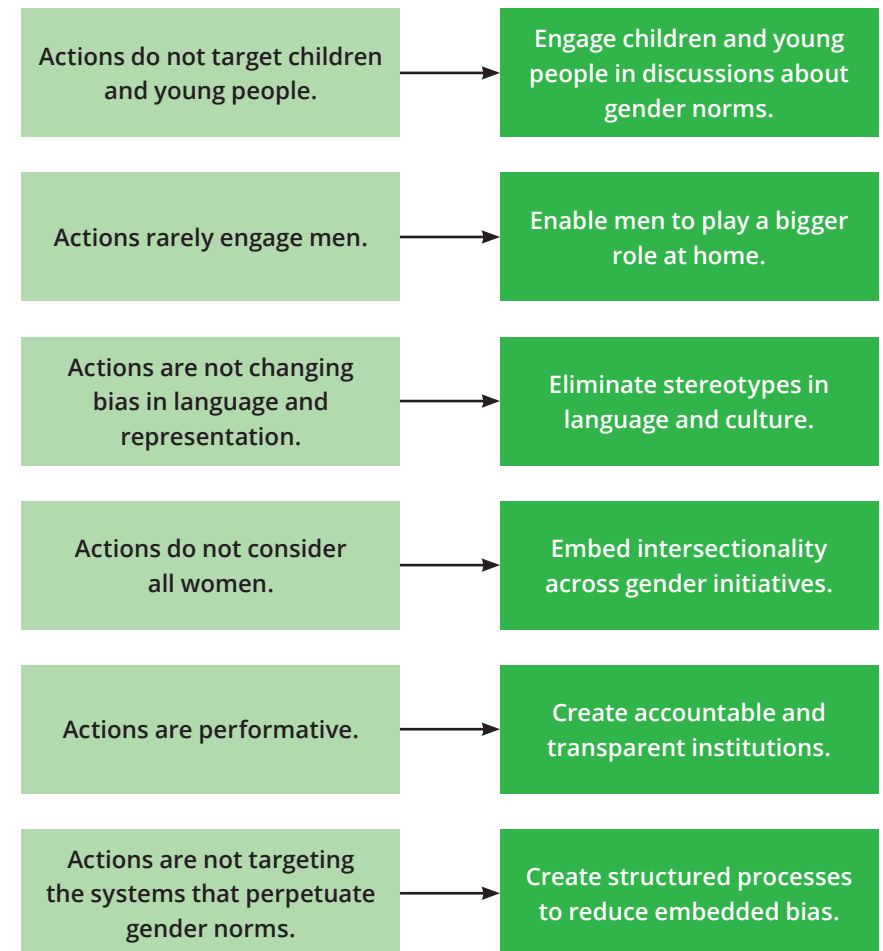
Actions do not target children and young people.

Engage children and young people in discussions about gender norms.

Actions rarely engage men.

Enable men to play a bigger role at home.

Actions are not changing bias in language and representation.

Eliminate stereotypes in language and culture.

Actions do not consider all women.

Embed intersectionality across gender initiatives.

Actions are performative.

Create accountable and transparent institutions.

Actions are not targeting the systems that perpetuate gender norms.

Create structured processes to reduce embedded bias.